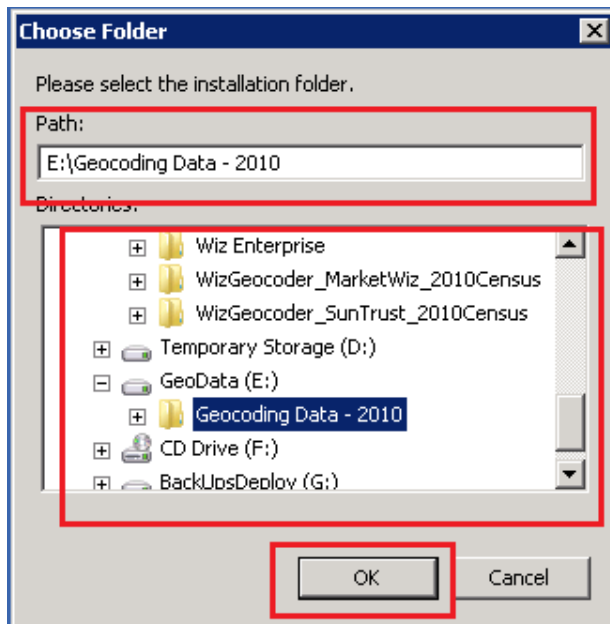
Choose Folder

Please select the installation folder.

Path:

E:\Geocoding Data - 2010

Directories:

Wiz Enterprise
WizGeocoder_MarketWiz_2010Census
WizGeocoder_SunTrust_2010Census
Temporary Storage (D:)
GeoData (E:)
Geocoding Data - 2010
CD Drive (F:)
BackUpsDeploy (G:)

OK

Cancel